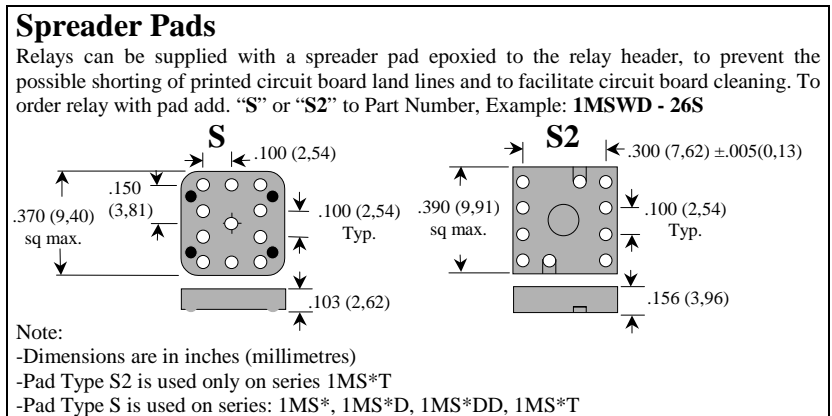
Spreader Pads

Relays can be supplied with a spreader pad epoxied to the relay header, to prevent the possible shorting of printed circuit board land lines and to facilitate circuit board cleaning. To order relay with pad add. "S" or "S2" to Part Number, Example: 1MSWD - 26S

S

.100 (2,54)

.150 (3,81)

.370 (9,40) sq max.

.100 (2,54) Typ.

.103 (2,62)

S2

.300 (7,62) ±.005(0,13)

.390 (9,91) sq max.

.100 (2,54) Typ.

.156 (3,96)

Note:
-Dimensions are in inches (millimetres)
-Pad Type S2 is used only on series 1MS*T
-Pad Type S is used on series: 1MS*, 1MS*D, 1MS*DD, 1MS*T